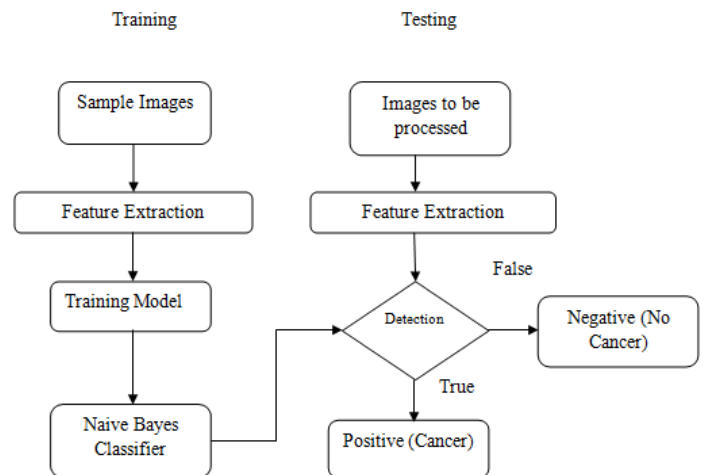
Training

Testing

Sample Images

Feature Extraction

Training Model

Naive Bayes Classifier

Images to be processed

Feature Extraction

False

Detection

Negative (No Cancer)

True

Positive (Cancer)